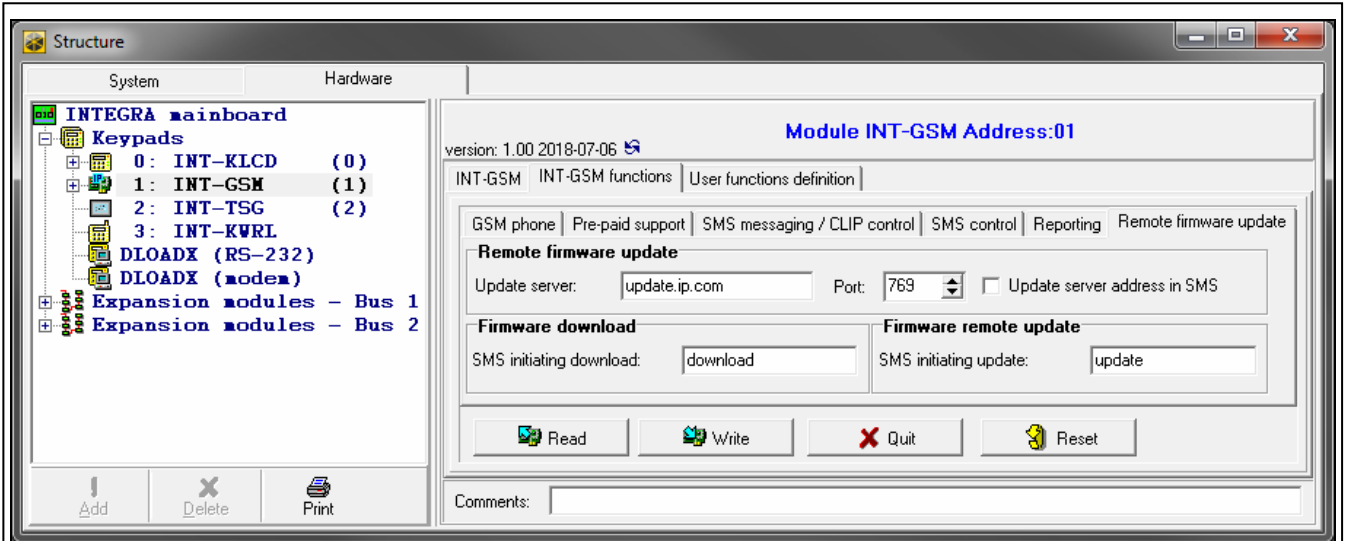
Structure

System
Hardware

INTEGRA mainboard
Keypads
0: INT-KLCD (0)
1: INT-GSM (1)
2: INT-TSG (2)
3: INT-KWRL
DLOADX (RS-232)
DLOADX (modem)
Expansion modules – Bus 1
Expansion modules – Bus 2

Add
Delete
Print

version: 1.00 2018-07-06
Module INT-GSM Address:01

INT-GSM
INT-GSM functions
User functions definition

GSM phone
Pre-paid support
SMS messaging / CLIP control
SMS control
Reporting
Remote firmware update

Remote firmware update
Update server: update.ip.com
Port: 769
Update server address in SMS

Firmware download
SMS initiating download: download

Firmware remote update
SMS initiating update: update

Read
Write
Quit
Reset

Comments: